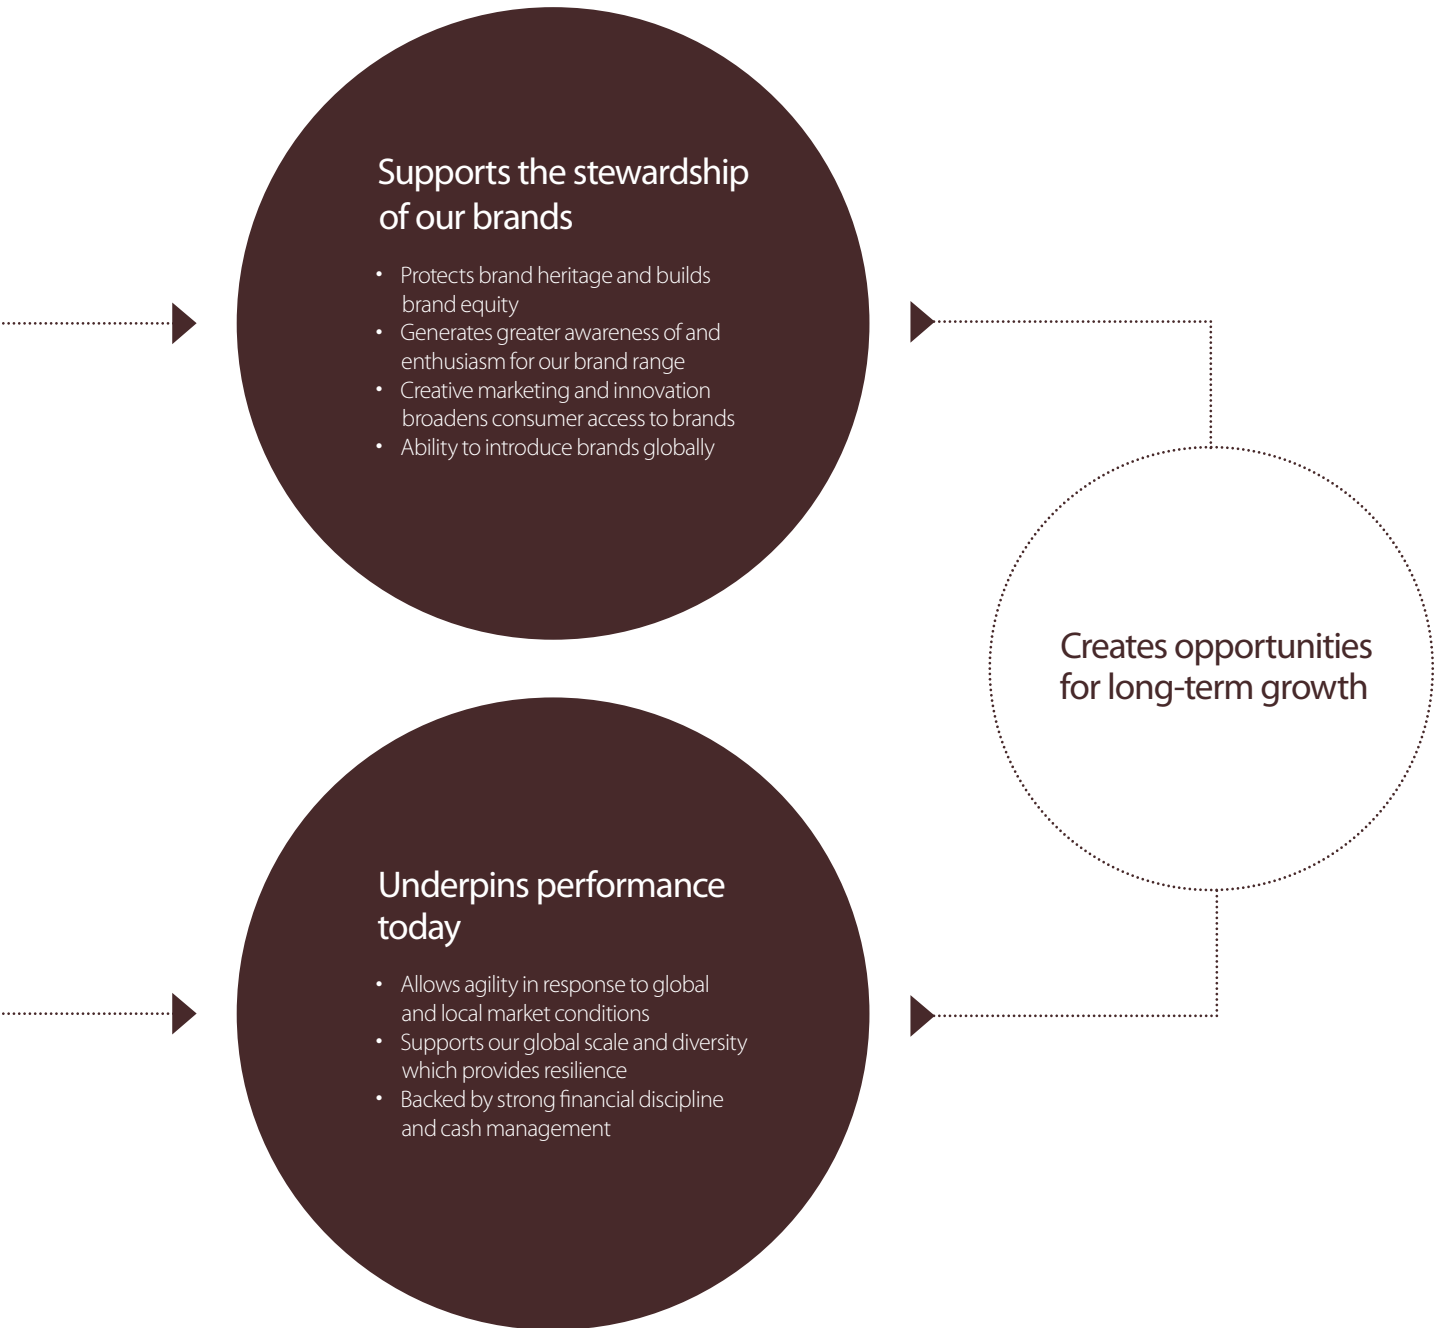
Supports the stewardship of our brands

- Protects brand heritage and builds brand equity
- Generates greater awareness of and enthusiasm for our brand range
- Creative marketing and innovation broadens consumer access to brands
- Ability to introduce brands globally

Creates opportunities for long-term growth

Underpins performance today

- Allows agility in response to global and local market conditions
- Supports our global scale and diversity which provides resilience
- Backed by strong financial discipline and cash management